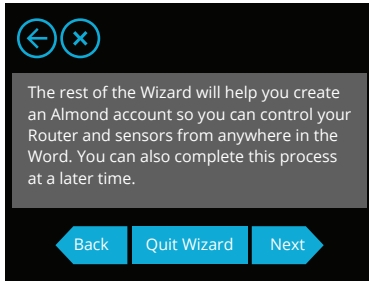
The rest of the Wizard will help you create an Almond account so you can control your Router and sensors from anywhere in the Word. You can also complete this process at a later time.

Back Quit Wizard Next